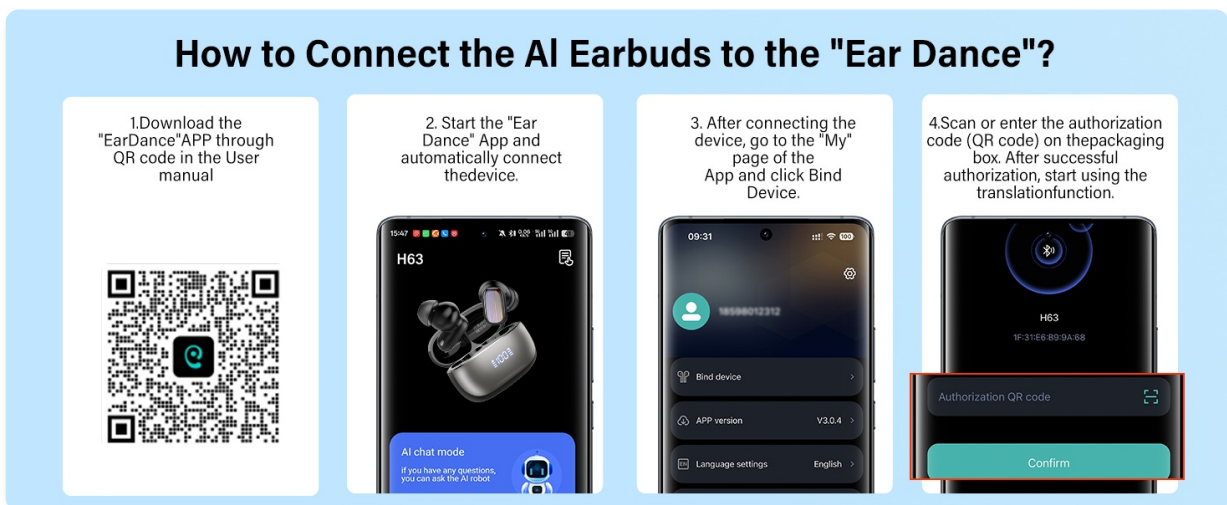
How to Connect the Al Earbuds to the "Ear Dance"?

1.Download the "EarDance"APP through QR code in the User manual

2. Start the "Ear Dance" App and automatically connect thedevice.

15:47

H63

AI chat mode

if you have any questions, you can ask the AI robot

3. After connecting the device, go to the "My" page of the App and click Bind Device.

09:31

18598012312

Bind device

APP version V3.0.4

Language settings English

4.Scan or enter the authorization code (QR code) on thepackaging box. After successful authorization, start using the translationfunction.

H63

1F:31:E6:89:9A:68

Authorization QR code

Confirm